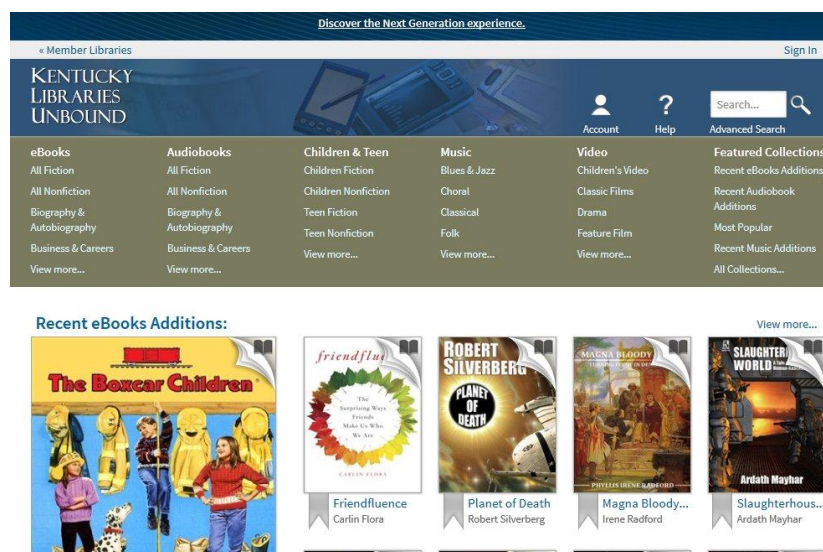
Discover the Next Generation experience.

« Member Libraries

Sign In

KENTUCKY LIBRARIES UNBOUND

Account

Help

Search...

Advanced Search

eBooks
All Fiction
All Nonfiction
Biography & Autobiography
Business & Careers
View more...

Audiobooks
All Fiction
All Nonfiction
Biography & Autobiography
Business & Careers
View more...

Children & Teen
Children Fiction
Children Nonfiction
Teen Fiction
Teen Nonfiction
View more...

Music
Blues & Jazz
Choral
Classical
Folk
View more...

Video
Children's Video
Classic Films
Drama
Feature Film
View more...

Featured Collections
Recent eBooks Additions
Recent Audiobook Additions
Most Popular
Recent Music Additions
All Collections...

Recent eBooks Additions:

View more...

The Boxcar Children

friendflu
The Surprising Ways Friends Make Us Who We Are
CARLIN FLORA

Friendfluence
Carlin Flora

ROBERT SILVERBERG
PLANET OF DEATH

Planet of Death
Robert Silverberg

MAGNA BLOODY
PHYLLIS IRENE RADFORD

Magna Bloody...
Irene Radford

SLAUGHTER WORLD
Ardath Mayhar

Slaughterhous...
Ardath Mayhar